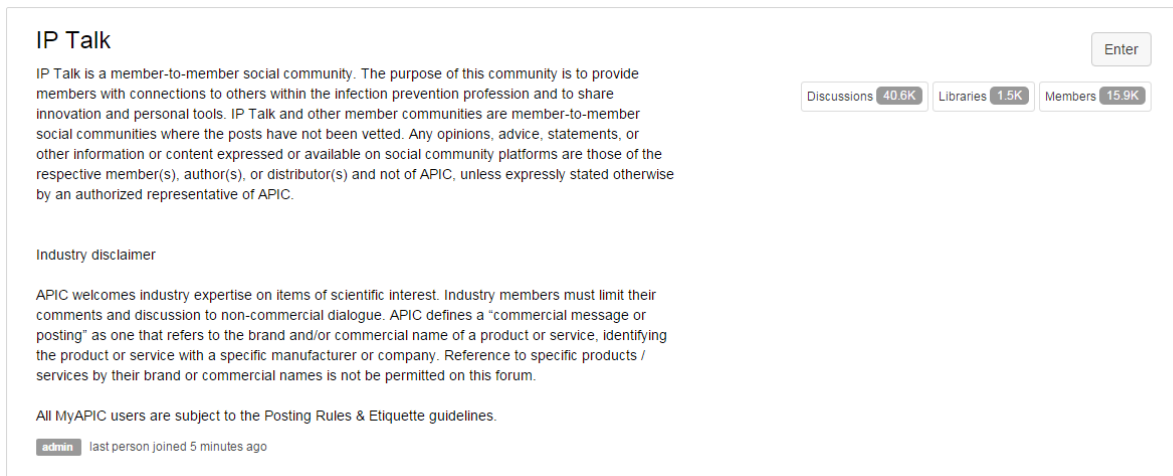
IP Talk

Enter

Discussions 40.6K Libraries 1.5K Members 15.9K

IP Talk is a member-to-member social community. The purpose of this community is to provide members with connections to others within the infection prevention profession and to share innovation and personal tools. IP Talk and other member communities are member-to-member social communities where the posts have not been vetted. Any opinions, advice, statements, or other information or content expressed or available on social community platforms are those of the respective member(s), author(s), or distributor(s) and not of APIC, unless expressly stated otherwise by an authorized representative of APIC.

Industry disclaimer

APIC welcomes industry expertise on items of scientific interest. Industry members must limit their comments and discussion to non-commercial dialogue. APIC defines a “commercial message or posting” as one that refers to the brand and/or commercial name of a product or service, identifying the product or service with a specific manufacturer or company. Reference to specific products / services by their brand or commercial names is not be permitted on this forum.

All MyAPIC users are subject to the Posting Rules & Etiquette guidelines.

admin last person joined 5 minutes ago